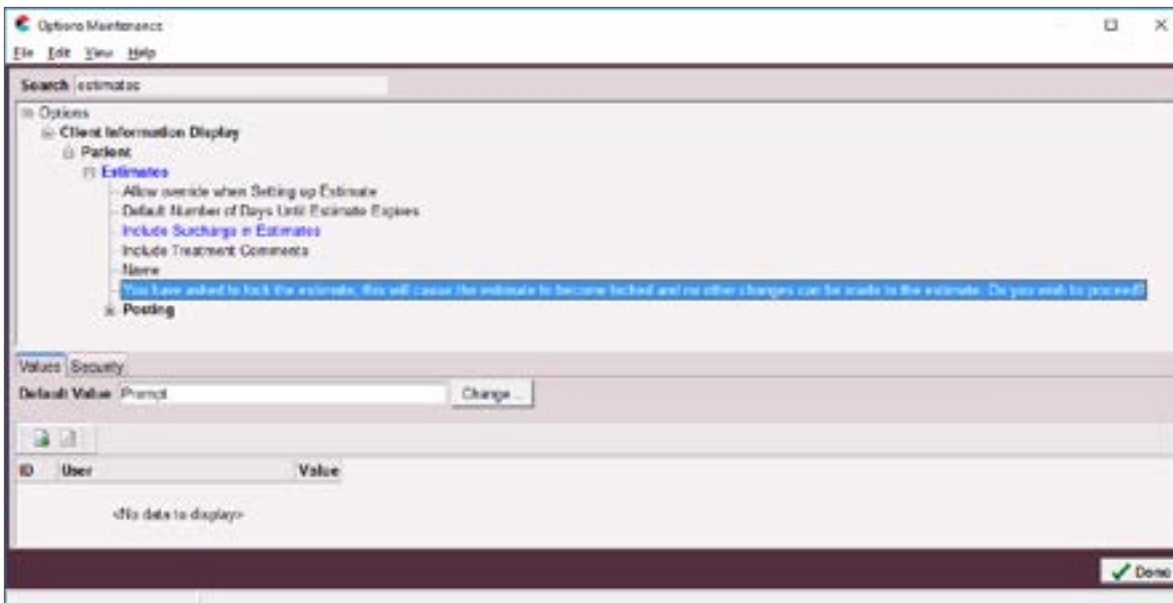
Options Maintenance

File Edit View Help

Search estimates

Options
Client Information Display
Patient
Estimates
Allow override when Setting up Estimate
Default Number of Days Until Estimate Expires
Include Surcharge in Estimates
Include Treatment Comments
Name
You have asked to lock the estimate, this will cause the estimate to become locked and no other changes can be made to the estimate. Do you wish to proceed?
Posting

Values Security

Default Value Prompt Change...

| ID | User | Value |
|---|---|---|

<No data to display>

Done